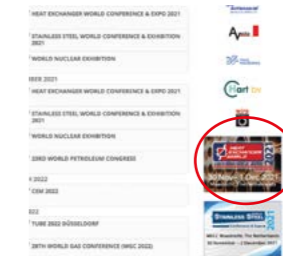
HEAT EXCHANGER WORLD CONFERENCE & EXPO 2021
STAINLESS STEEL WORLD CONFERENCE & EXHIBITION 2021
WORLD NUCLEAR EXHIBITION
BER 2021
HEAT EXCHANGER WORLD CONFERENCE & EXPO 2021
STAINLESS STEEL WORLD CONFERENCE & EXHIBITION 2021
WORLD NUCLEAR EXHIBITION
23RD WORLD PETROLEUM CONGRESS
2022
CEM 2022
022
TUBE 2022 DÜSSELDORF
28TH WORLD GAS CONFERENCE (WGC 2022)
Apolo
Hart bv
HEAT EXCHANGER WORLD
2021
30 Nov - 1 Dec 2021
STAINLESS STEEL
2021
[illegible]